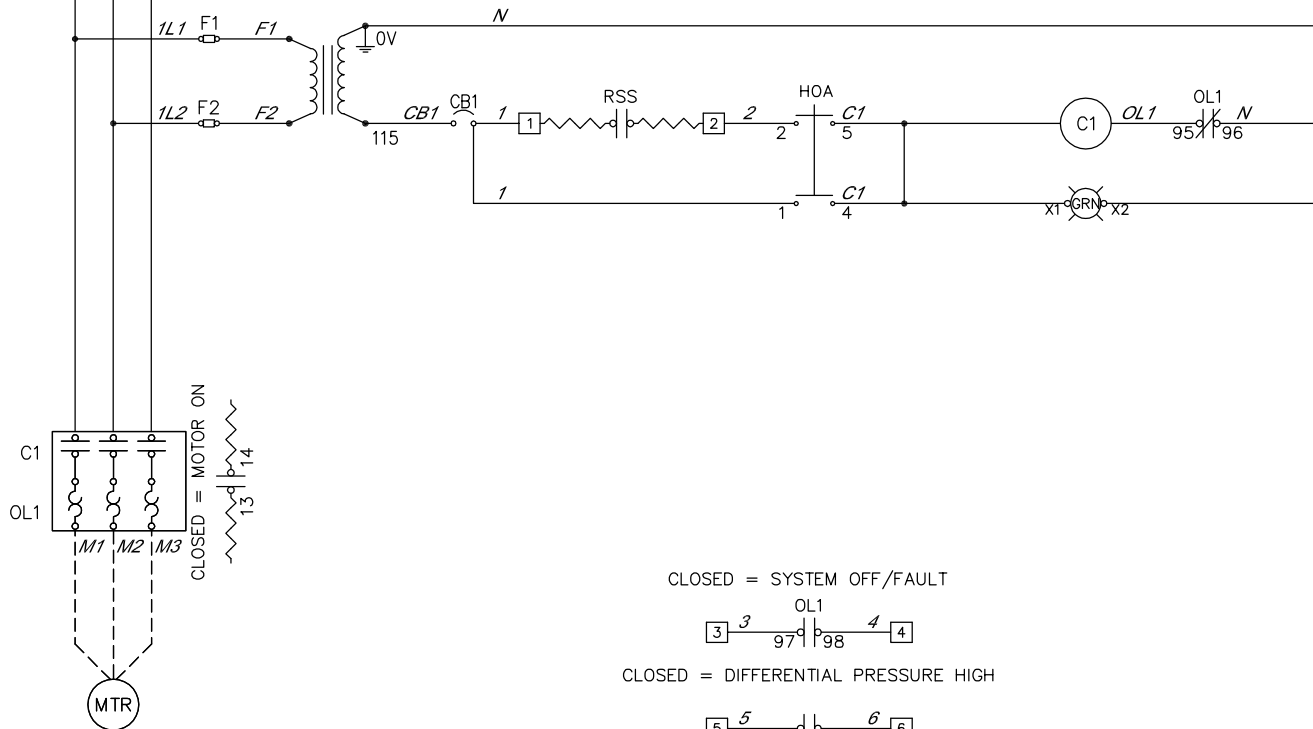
N
1L1 F1 F1
0V
1L2 F2 F2
CB1 CB1
115
1 1 RSS 2 2
HOA
2 C1 5
C1 OL1 OL1 N
95 96
1
1 C1 4
X1 GRN X2
C1
OL1
M1 M2 M3
CLOSED = MOTOR ON
13 14
MTR
CLOSED = SYSTEM OFF/FAULT
OL1
3 3 97 98 4 4
CLOSED = DIFFERENTIAL PRESSURE HIGH
5 5 6 6